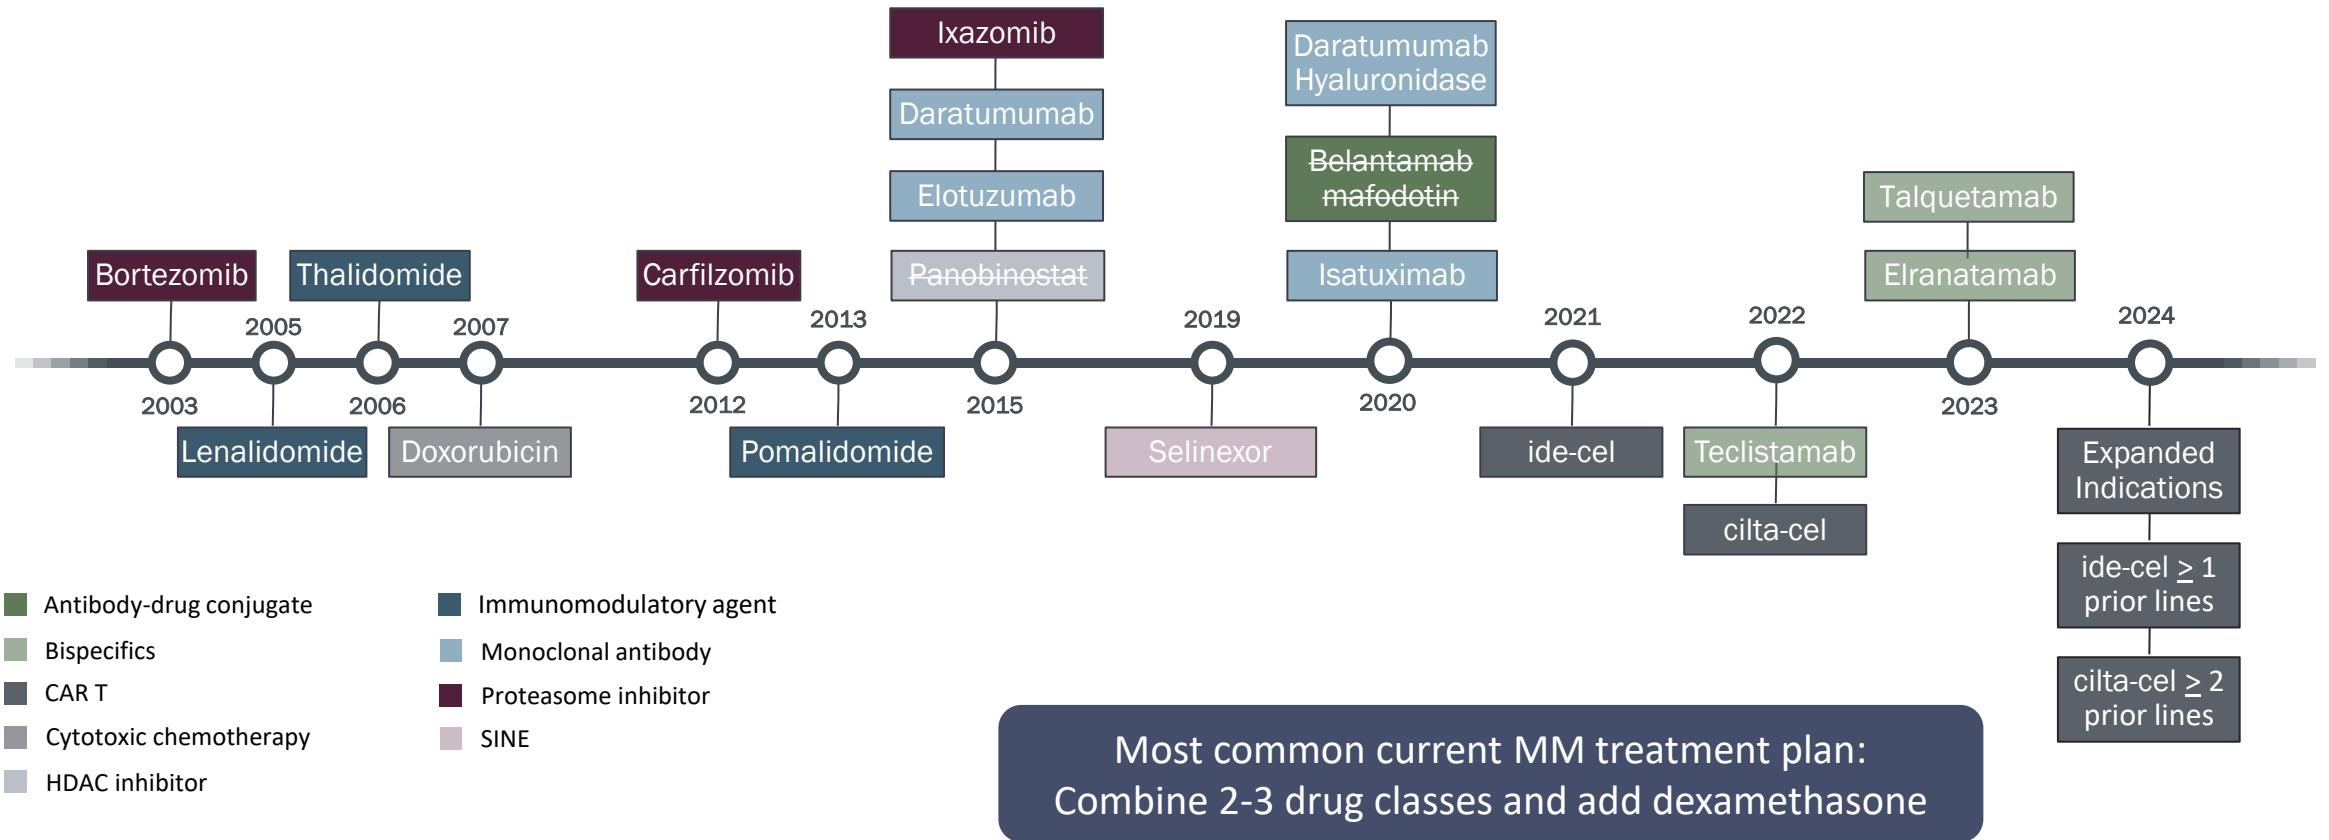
Ixazomib

Daratumumab Hyaluronidase

Daratumumab

Belantamab mafodotin

Elotuzumab

Talquetamab

Bortezomib

Thalidomide

Carfilzomib

Panobinostat

Isatuximab

Elranatamab

2005

2007

2013

2019

2021

2022

2024

2003

2006

2012

2015

2020

2023

Lenalidomide

Doxorubicin

Pomalidomide

Selinexor

ide-cel

Teclistamab

cilta-cel

Expanded Indications

ide-cel $\geq$ 1 prior lines

cilta-cel $\geq$ 2 prior lines

Antibody-drug conjugate

Bispecifics

CAR T

Cytotoxic chemotherapy

HDAC inhibitor

Immunomodulatory agent

Monoclonal antibody

Proteasome inhibitor

SINE

Most common current MM treatment plan: Combine 2-3 drug classes and add dexamethasone